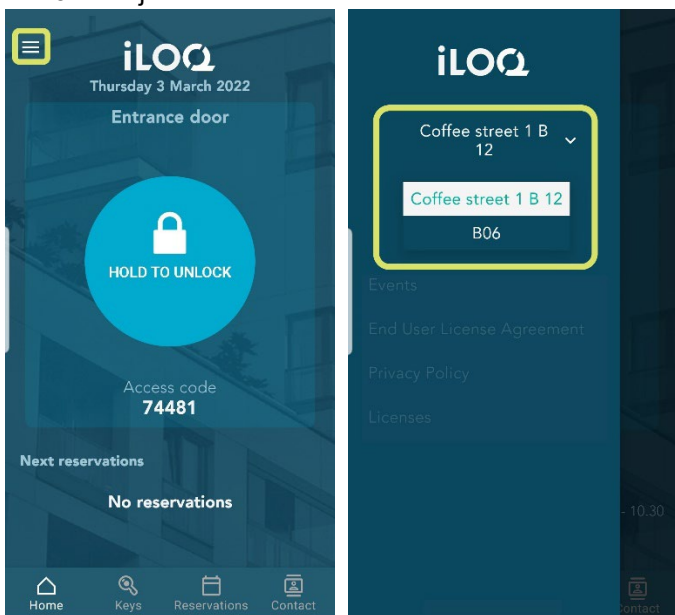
iLOQ
Thursday 3 March 2022
Entrance door

HOLD TO UNLOCK

Access code
74481

Next reservations

No reservations

Home Keys Reservations Contact

iLOQ

Coffee street 1 B 12

Coffee street 1 B 12
B06

Events
End User License Agreement
Privacy Policy
Licenses

- 10.30

Contact